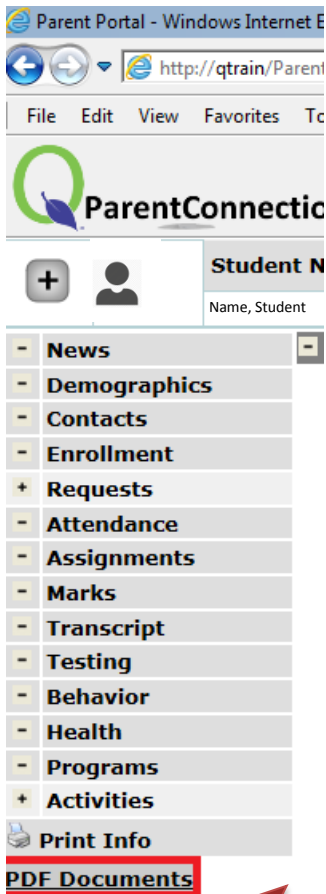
Parent Portal - Windows Internet E

http://qtrain/Parent

File Edit View Favorites To

ParentConnectio

+

Student N

Name, Student

- News
- Demographics
- Contacts
- Enrollment
+ Requests
- Attendance
- Assignments
- Marks
- Transcript
- Testing
- Behavior
- Health
- Programs
+ Activities

Print Info

PDF Documents